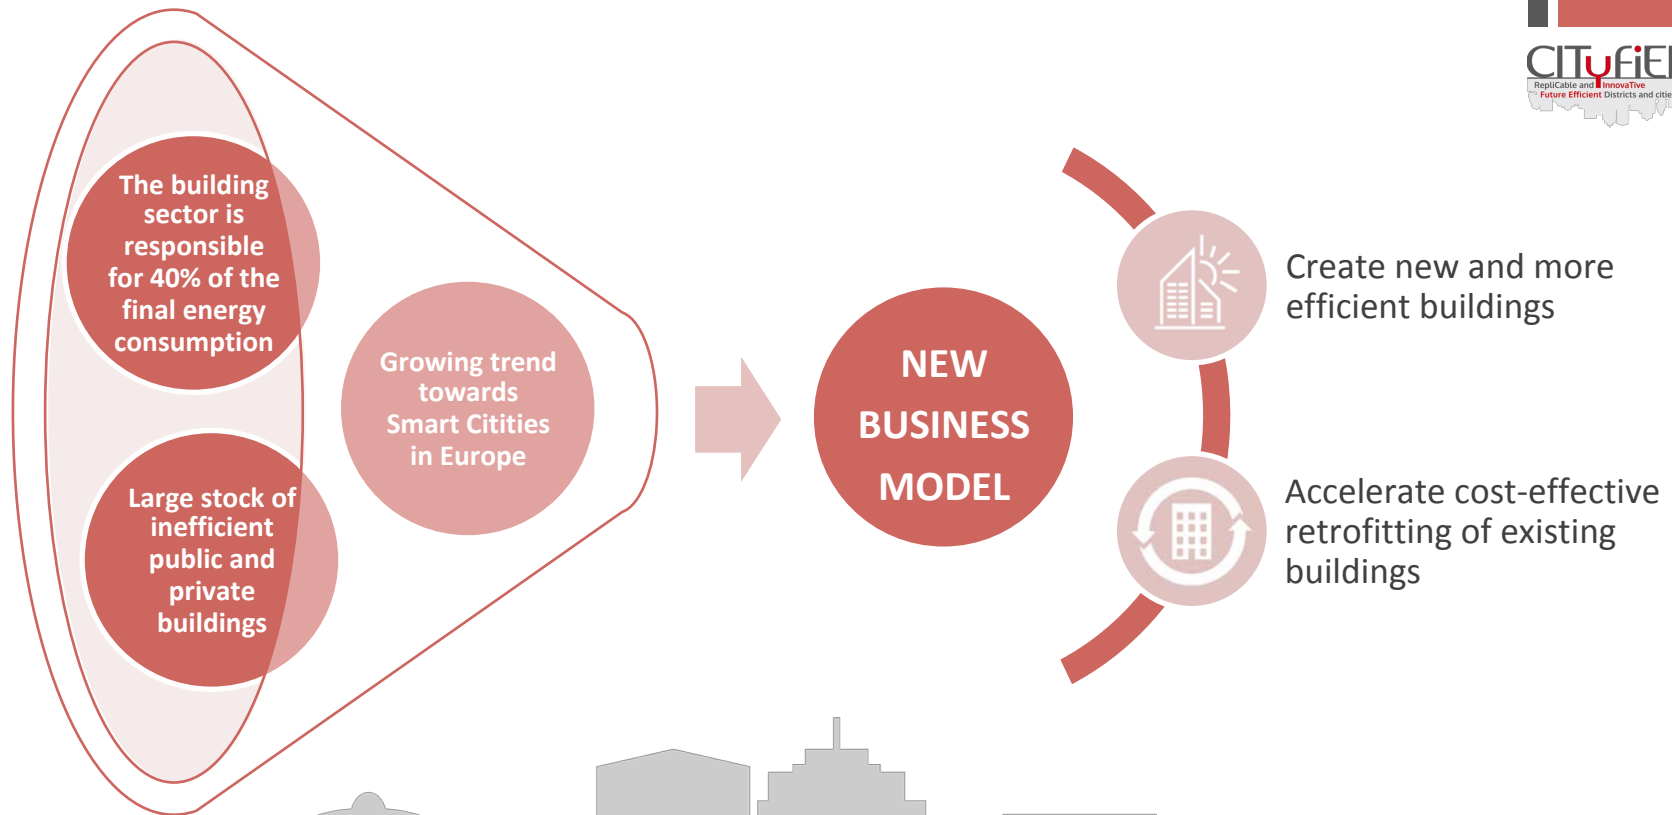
CITyFiEl
RepliCable and InnovaTive Future Efficient Districts and citie

The building sector is responsible for 40% of the final energy consumption

Large stock of inefficient public and private buildings

Growing trend towards Smart Citities in Europe

NEW BUSINESS MODEL

Create new and more efficient buildings

Accelerate cost-effective retrofitting of existing buildings